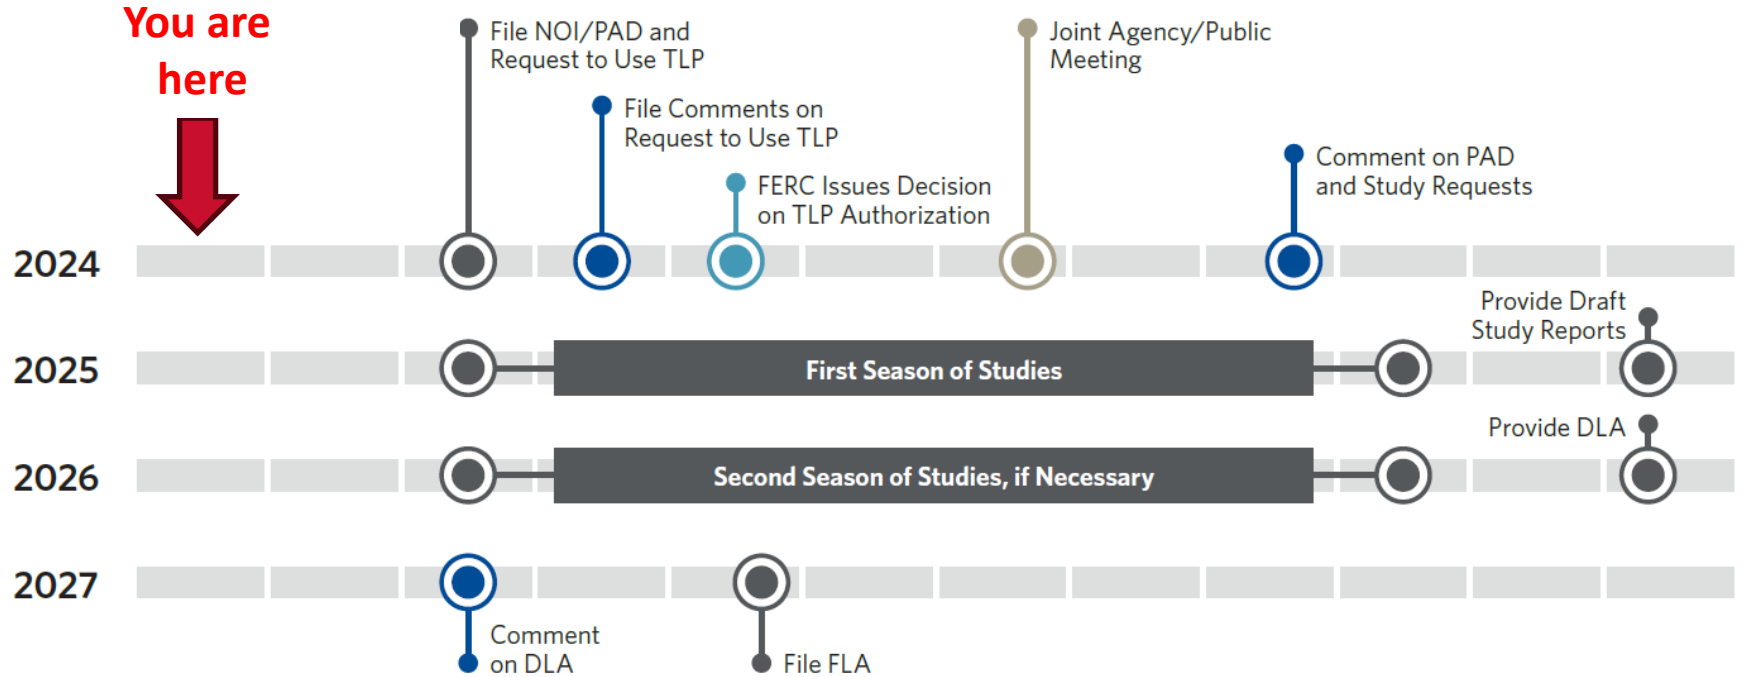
You are here

File NOI/PAD and Request to Use TLP

File Comments on Request to Use TLP

FERC Issues Decision on TLP Authorization

Joint Agency/Public Meeting

Comment on PAD and Study Requests

2024

Provide Draft Study Reports

2025

First Season of Studies

Provide DLA

2026

Second Season of Studies, if Necessary

2027

Comment on DLA

File FLA